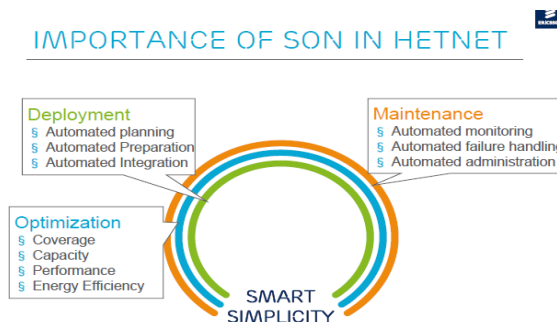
IMPORTANCE OF SON IN HETNET

Deployment
§ Automated planning
§ Automated Preparation
§ Automated Integration

Maintenance
§ Automated monitoring
§ Automated failure handling
§ Automated administration

Optimization
§ Coverage
§ Capacity
§ Performance
§ Energy Efficiency

SMART SIMPLICITY